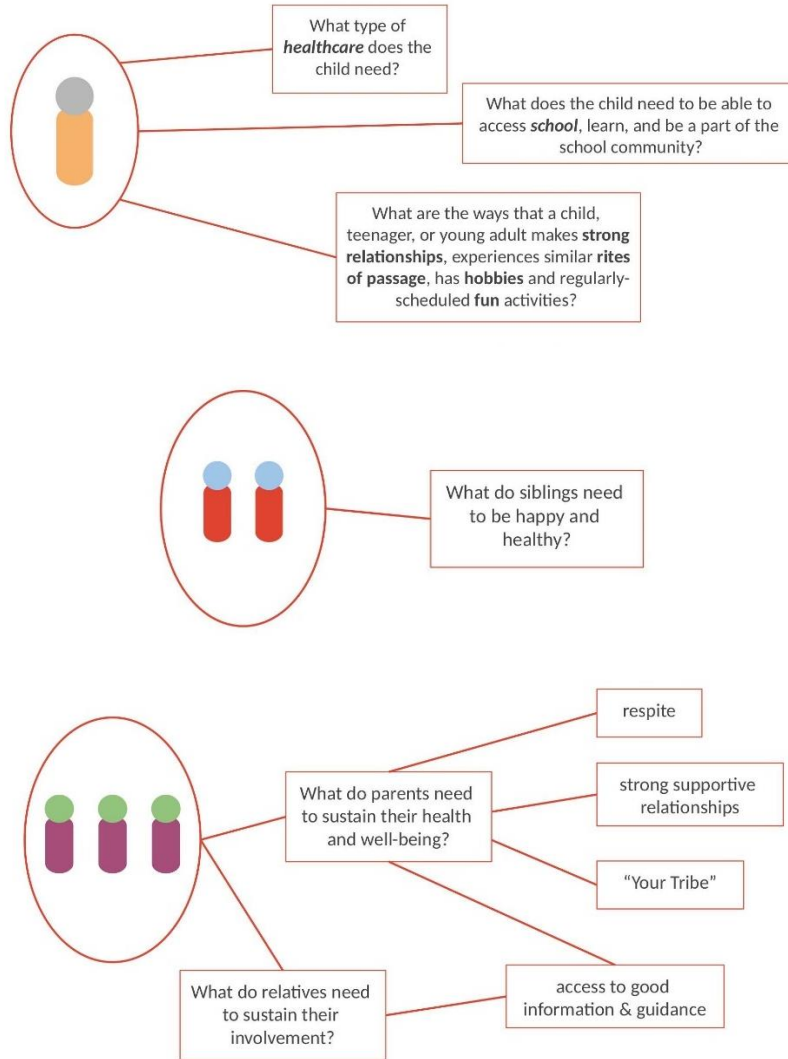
What type of ***healthcare*** does the child need?

What does the child need to be able to access ***school***, learn, and be a part of the school community?

What are the ways that a child, teenager, or young adult makes **strong relationships**, experiences similar **rites of passage**, has **hobbies** and regularly-scheduled **fun** activities?

What do siblings need to be happy and healthy?

What do parents need to sustain their health and well-being?

respite

strong supportive relationships

"Your Tribe"

access to good information & guidance

What do relatives need to sustain their involvement?